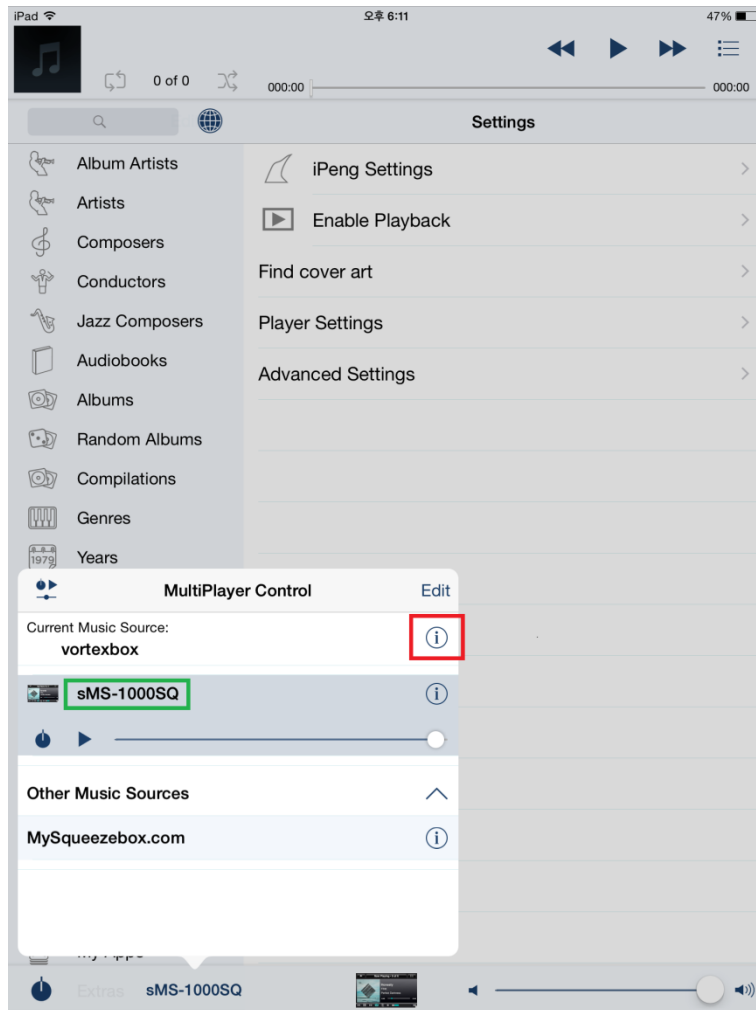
iPad
오후 6:11
47%

0 of 0
000:00
000:00

Settings

Album Artists
Artists
Composers
Conductors
Jazz Composers
Audiobooks
Albums
Random Albums
Compilations
Genres
Years

iPeng Settings
Enable Playback
Find cover art
Player Settings
Advanced Settings

MultiPlayer Control
Edit
Current Music Source:
vortexbox
sMS-1000SQ
Other Music Sources
MySqueezebox.com

My Apps
Extras
sMS-1000SQ